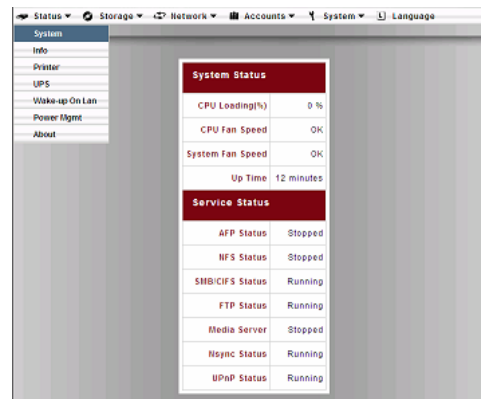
Status ▾ Storage ▾ Network ▾ Accounts ▾ System ▾ Language

System
Info
Printer
UPS
Wake-up On Lan
Power Mgmt
About

| System Status | |
|---|---|
| CPU Loading(%) | 0 % |
| CPU Fan Speed | OK |
| System Fan Speed | OK |
| Up Time | 12 minutes |

| Service Status | |
|---|---|
| AFP Status | Stopped |
| NFS Status | Stopped |
| SMB/CIFS Status | Running |
| FTP Status | Running |
| Media Server | Stopped |
| Nsync Status | Running |
| UPnP Status | Running |